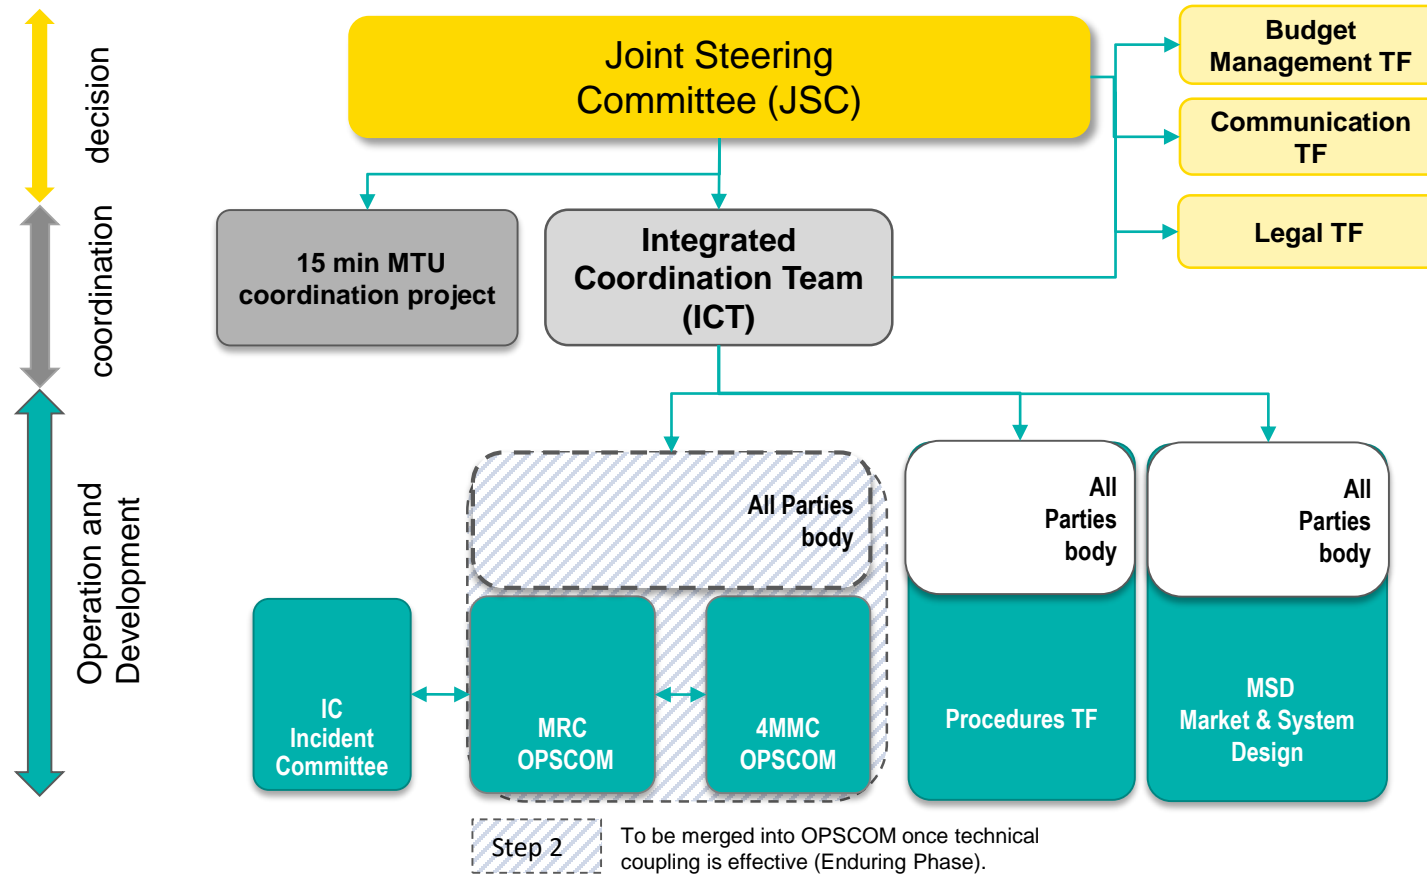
decision

coordination

Operation and Development

Joint Steering Committee (JSC)

Budget Management TF

Communication TF

Legal TF

15 min MTU coordination project

Integrated Coordination Team (ICT)

All Parties body

All Parties body

All Parties body

IC Incident Committee

MRC OPSCOM

4MMC OPSCOM

Procedures TF

MSD Market & System Design

Step 2

To be merged into OPSCOM once technical coupling is effective (Enduring Phase).